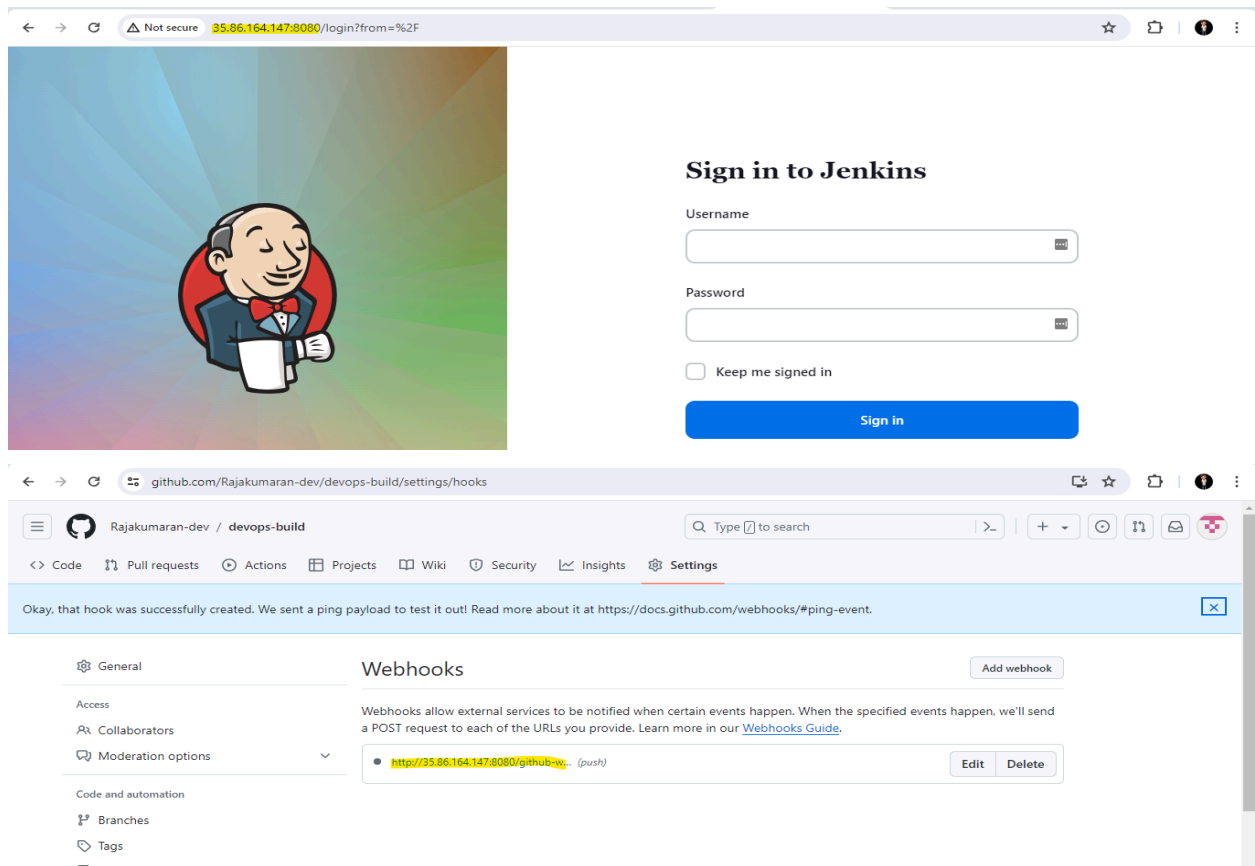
Not secure 35.86.164.147:8080/login?from=%2F

Sign in to Jenkins

Username

Password

Keep me signed in

Sign in

github.com/Rajakumaran-dev/devops-build/settings/hooks

Rajakumaran-dev / devops-build

Type / to search

Code Pull requests Actions Projects Wiki Security Insights Settings

Okay, that hook was successfully created. We sent a ping payload to test it out! Read more about it at https://docs.github.com/webhooks/#ping-event.

General

Access

Collaborators

Moderation options

Code and automation

Branches

Tags

Webhooks

Add webhook

Webhooks allow external services to be notified when certain events happen. When the specified events happen, we'll send a POST request to each of the URLs you provide. Learn more in our Webhooks Guide.

http://35.86.164.147:8080/github-w... (push)

Edit Delete